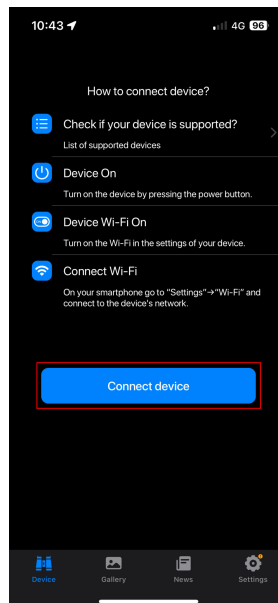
10:43
4G 96

How to connect device?

Check if your device is supported?
List of supported devices

Device On
Turn on the device by pressing the power button.

Device Wi-Fi On
Turn on the Wi-Fi in the settings of your device.

Connect Wi-Fi
On your smartphone go to "Settings"→"Wi-Fi" and connect to the device's network.

Connect device

Device
Gallery
News
Settings